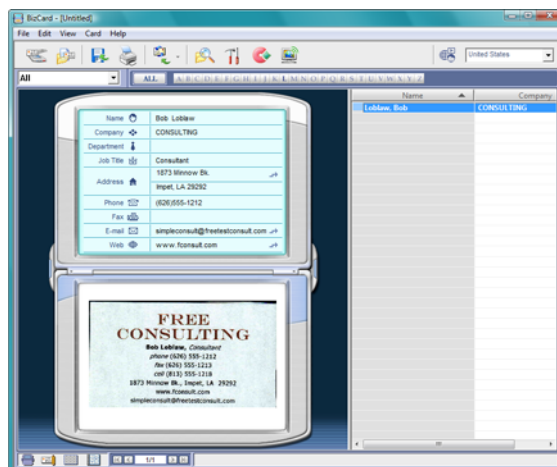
BizCard - [Untitled]

File Edit View Card Help

United States

All

ALL A B C D E F G H I J K L M N O P Q R S T U V W X Y Z

| Name | Bob Loblaw |
|---|---|
| Company | CONSULTING |
| Department | |
| Job Title | Consultant |
| Address | 1873 Minnow Bk. |
| | Impet, LA 29292 |
| Phone | (626)555-1212 |
| Fax | |
| E-mail | simpleconsult@freetestconsult.com |
| Web | www.fconsult.com |

FREE
CONSULTING
Bob Loblaw, Consultant
phone (626) 555-1212
fax (626) 555-1213
cell (813) 555-1218
1873 Minnow Bk., Impet, LA 29292
www.fconsult.com
simpleconsult@freetestconsult.com

| Name | Company |
|---|---|
| Loblaw, Bob | CONSULTING |

1/1